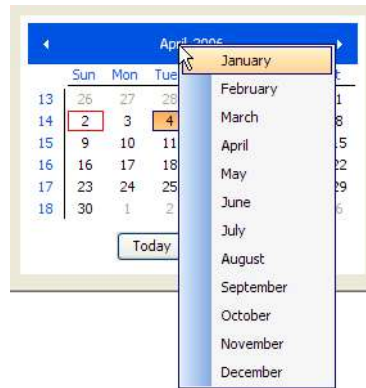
April 2006

| | Sun | Mon | Tue |
|---|---|---|---|
| 13 | 26 | 27 | 28 |
| 14 | 2 | 3 | 4 |
| 15 | 9 | 10 | 11 |
| 16 | 16 | 17 | 18 |
| 17 | 23 | 24 | 25 |
| 18 | 30 | 1 | 2 |

t
1
8
15
22
29
6

Today

January
February
March
April
May
June
July
August
September
October
November
December